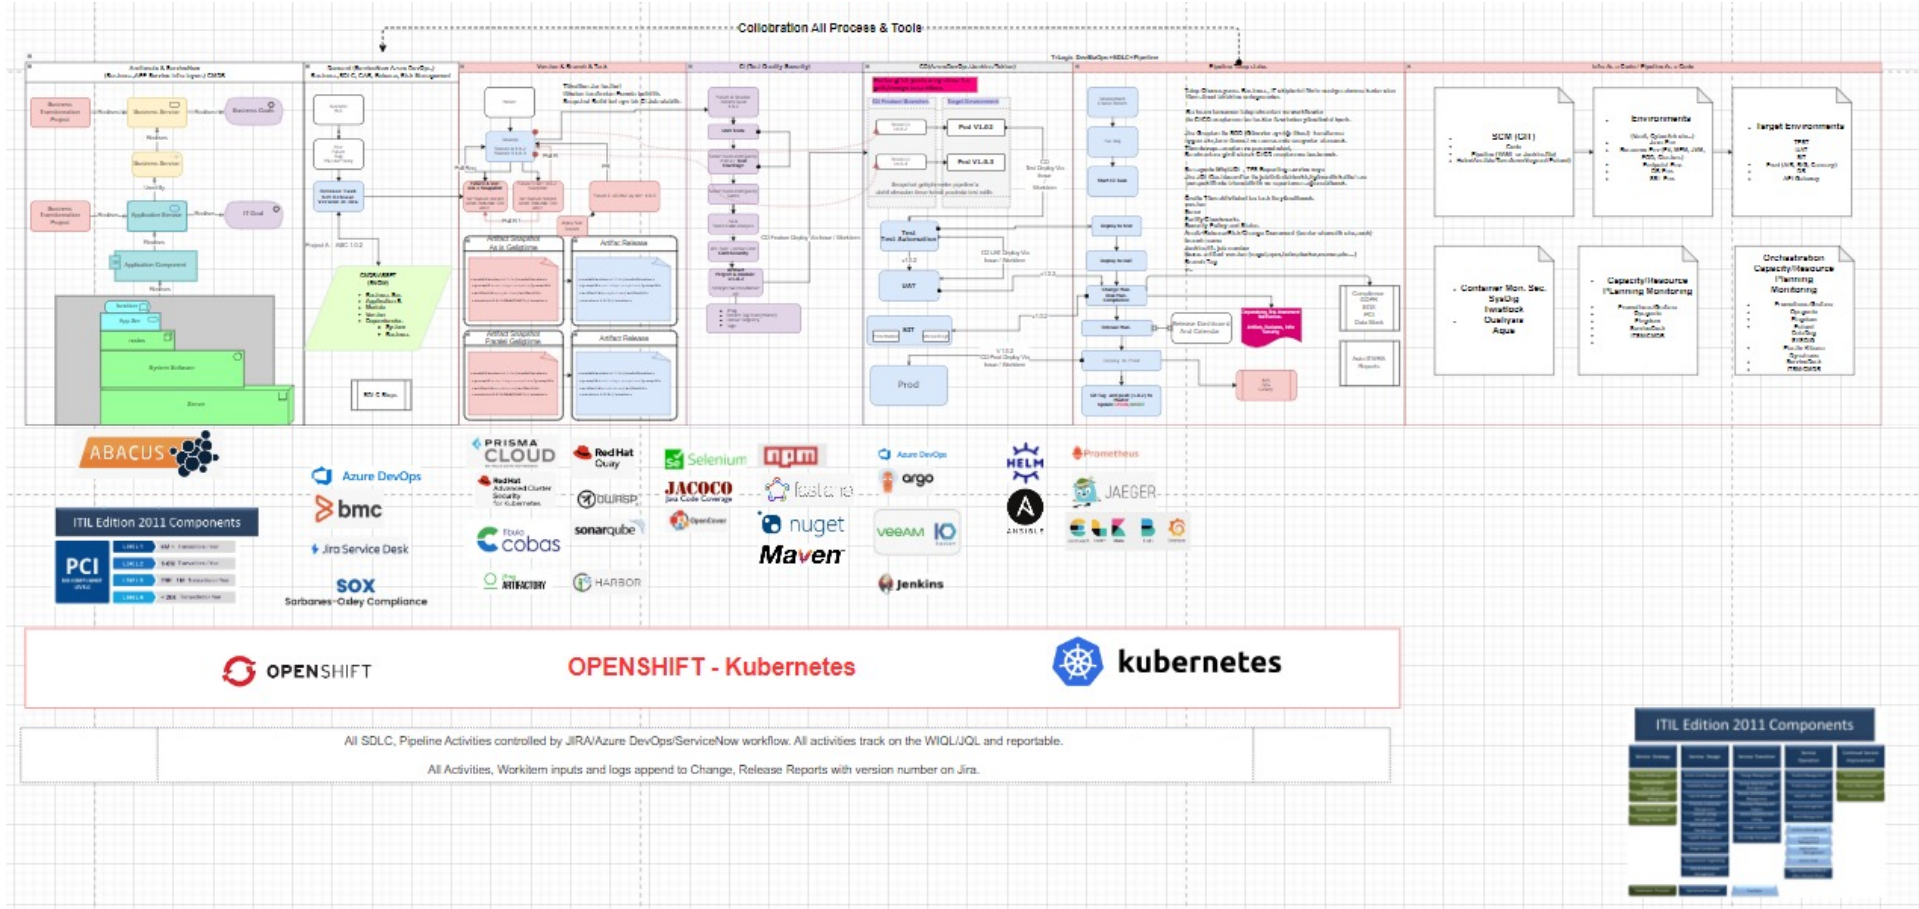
Collobration All Proces & Tools

Triage DevSecOps+SDLC+Pipeline

Business Transformation Project

Business Service

Business Goals

Business Service

Business Transformation Project

Application Service

IT Goal

Application Component

Version & Branch & Task

CI (Test Quality Security)

Pipeline Setup Links

Info As a Code / Pipeline As a Code

Prod V1.0.2

Prod V1.0.3

Test Test Automation

UAT

SIT

Prod

Artifact Snapshot As is Gelistirme

Artifact Release

Artifact Snapshot Paralel Gelistirme

Artifact Release

SCM (Git)

Environments

Target Environments

Container Mon. Sec. SysDig Twistlock Qualysys Aqua

Capacity/Resource Planning Monitoring

Orchestration Capacity/Resource Planning Monitoring

ABACUS

ITIL Edition 2011 Components

PCI

Azure DevOps

bmc

Jira Service Desk

SOX
Sarbanes-Oxley Compliance

PRISMA CLOUD

Red Hat Quay

Red Hat Advanced Cluster Security for Kubernetes

OWASP

cobas

sonarqube

ARTIFACTORY

HARBOR

Selenium

npm

JACOCO Java Code Coverage

OpenCover

fastlane

nuget

Maven

Azure DevOps

argo

veeam

Jenkins

HELM

ANSIBLE

Prometheus

JAEGER

OPENSHIFT

OPENSHIFT - Kubernetes

kubernetes

All SDLC, Pipeline Activities controlled by JIRA/Azure DevOps/ServiceNow workflow. All activities track on the WIQL/JQL and reportable.

All Activities, Workitem inputs and logs append to Change, Release Reports with version number on Jira.

ITIL Edition 2011 Components